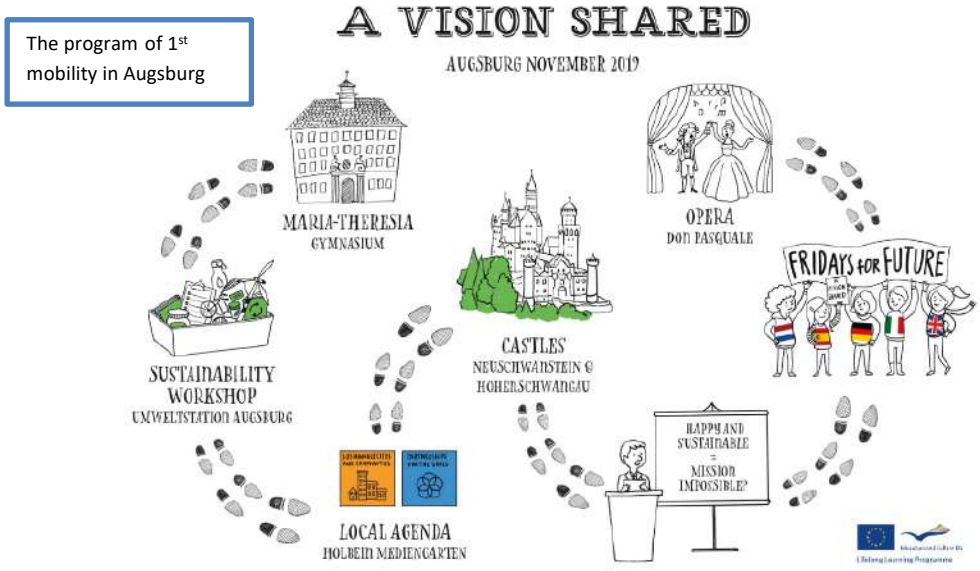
The program of 1$^{st}$ mobility in Augsburg

A VISION SHARED

AUGSBURG NOVEMBER 2019

MARIA-THERESIA GYMNASIUM

OPERA DON PASQUALE

FRIDAYS FOR FUTURE

SUSTAINABILITY WORKSHOP UMWELTSTATION AUGSBURG

CASTLES NEUSCHWANSTEIN & HOHENSCHWANGAU

HAPPY AND SUSTAINABLE = MISSION IMPOSSIBLE?

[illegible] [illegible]

LOCAL AGENDA HOLBEIN MEDIENGARTEN

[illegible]
Lifelong Learning Programme